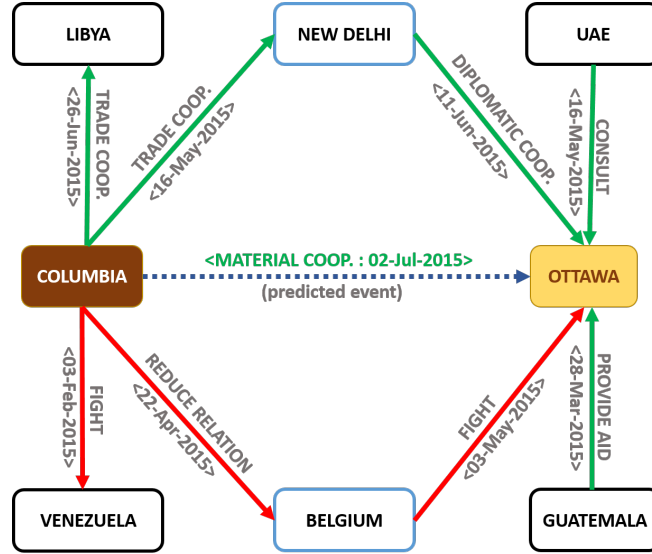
LIBYA

NEW DELHI

UAE

TRADE COOP.
<26-Jun-2015>

TRADE COOP.
<16-May-2015>

DIPLOMATIC COOP.
<11-Jun-2015>

CONSULT
<16-May-2015>

COLUMBIA

<MATERIAL COOP. : 02-Jul-2015>
(predicted event)

OTTAWA

FIGHT
<03-Feb-2015>

REDUCE RELATION
<22-Apr-2015>

FIGHT
<03-May-2015>

PROVIDE AID
<28-Mar-2015>

VENEZUELA

BELGIUM

GUATEMALA